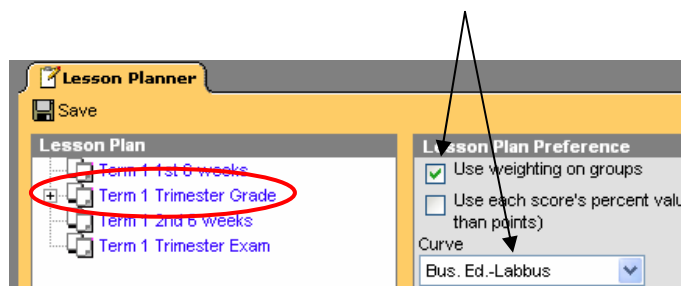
Lesson Planner

Save

Lesson Plan

Term 1 1st 6 weeks

Term 1 Trimester Grade

Term 1 2nd 6 weeks

Term 1 Trimester Exam

Lesson Plan Preference

Use weighting on groups

Use each score's percent valu than points)

Curve

Bus. Ed.-Labbus